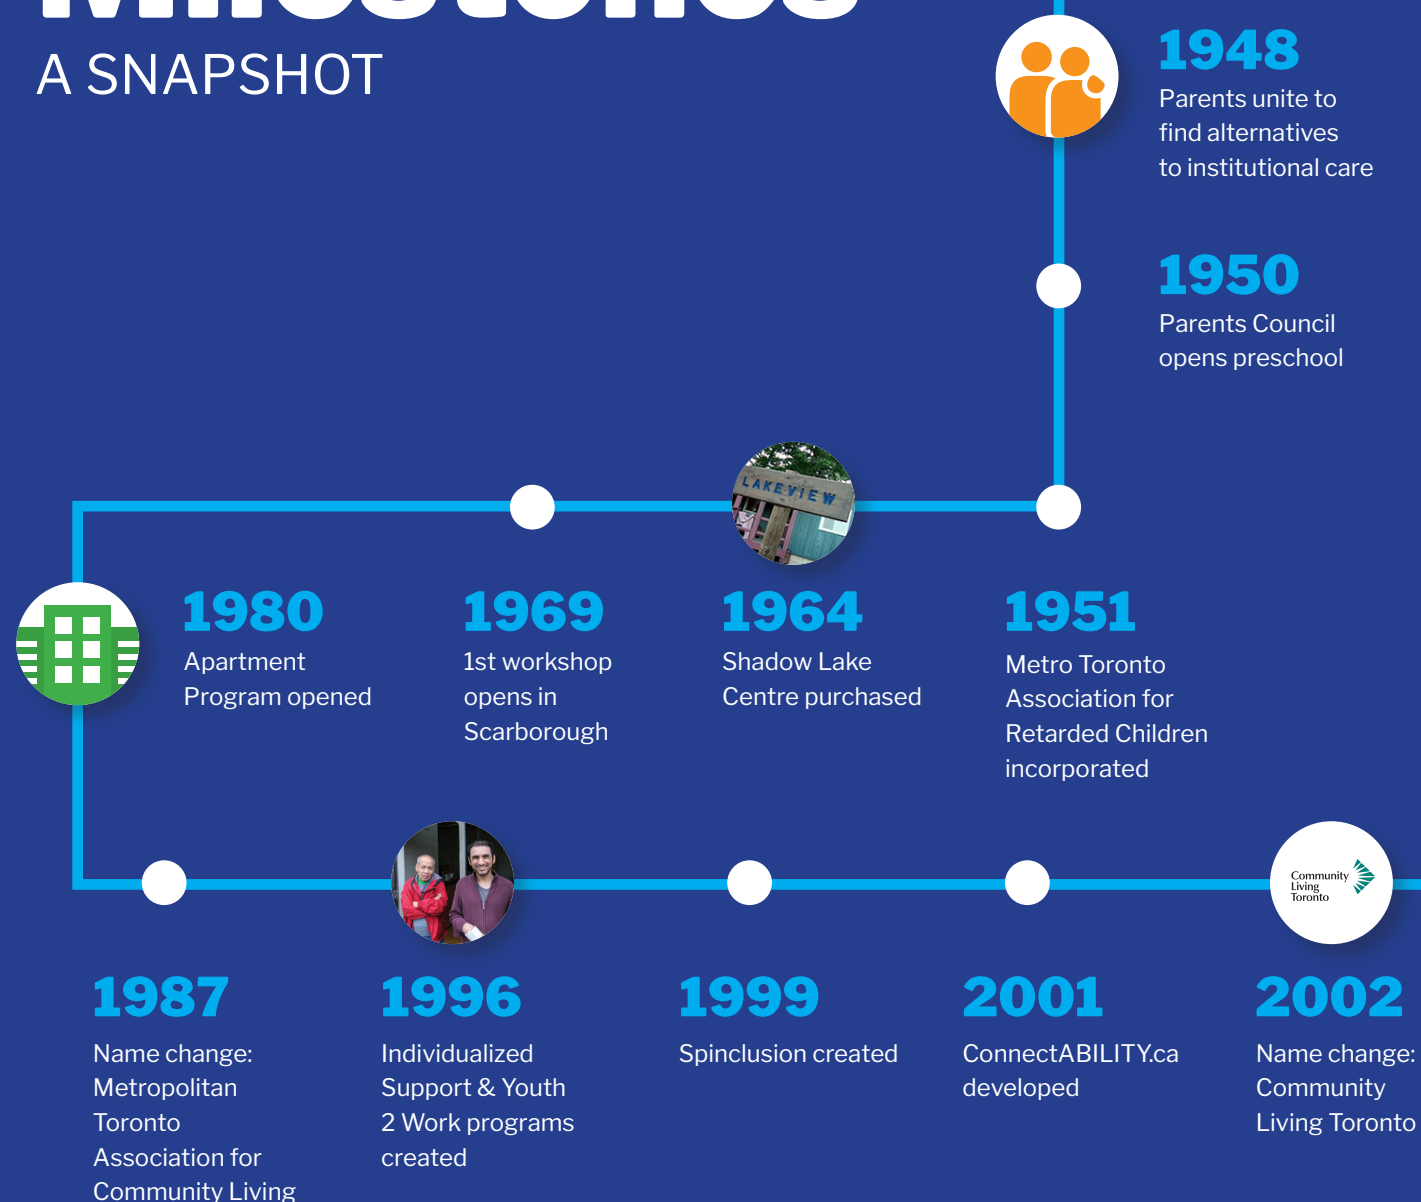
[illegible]

A SNAPSHOT

1948
Parents unite to find alternatives to institutional care

1950
Parents Council opens preschool

LAKEVIEW

1980
Apartment Program opened

1969
1st workshop opens in Scarborough

1964
Shadow Lake Centre purchased

1951
Metro Toronto Association for Retarded Children incorporated

Community Living Toronto

1987
Name change: Metropolitan Toronto Association for Community Living

1996
Individualized Support & Youth 2 Work programs created

1999
Spinclusion created

2001
ConnectABILITY.ca developed

2002
Name change: Community Living Toronto